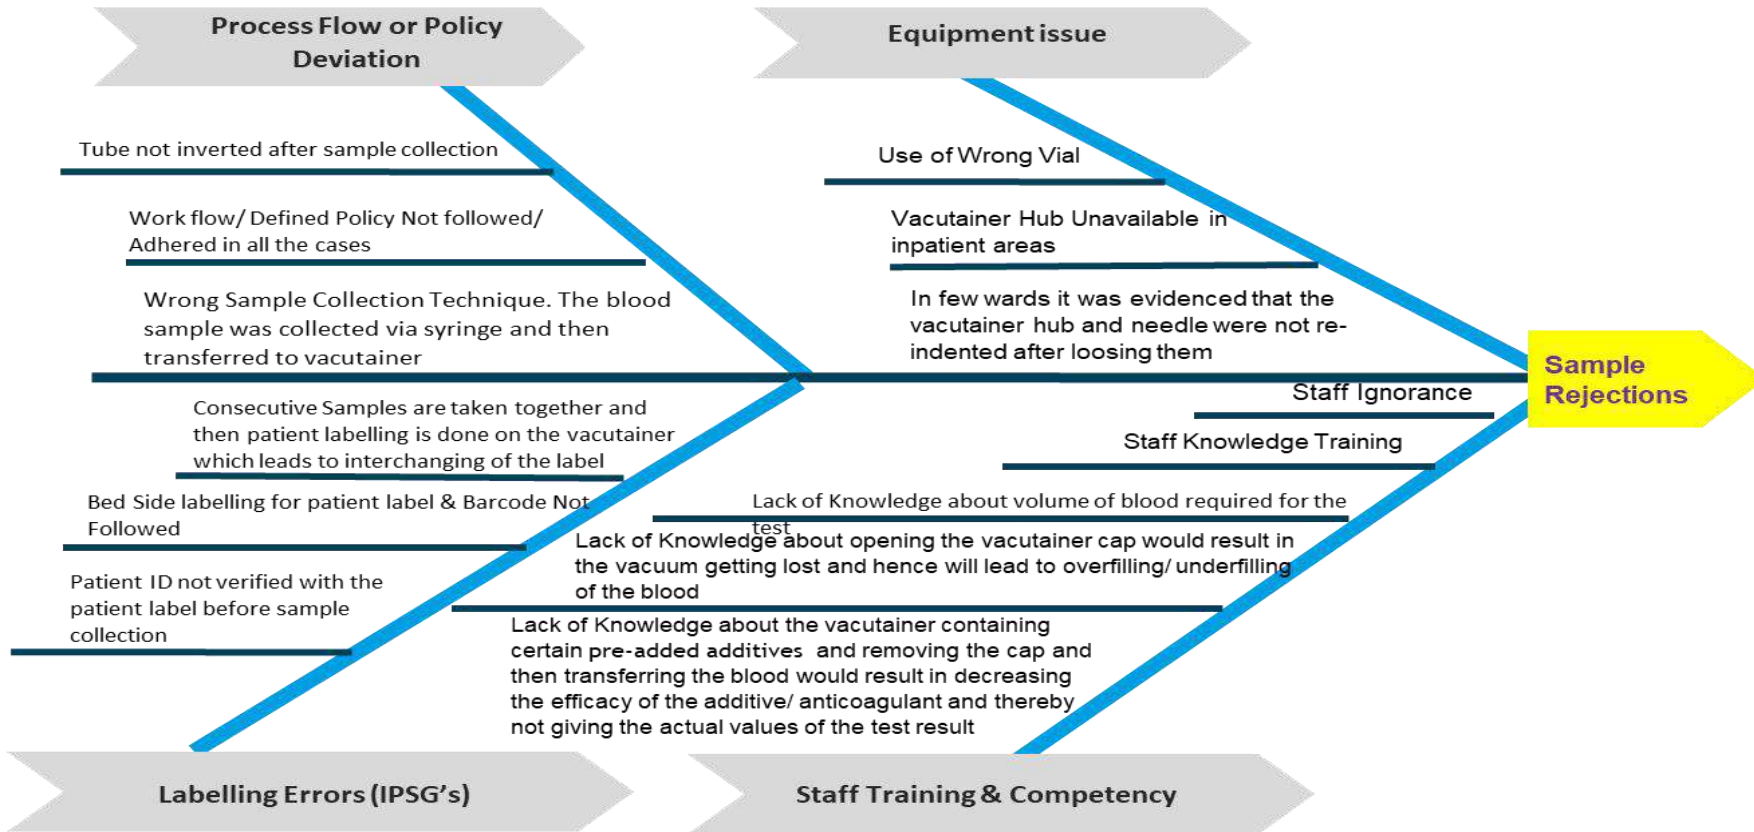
Process Flow or Policy Deviation

Equipment issue

Tube not inverted after sample collection

Work flow/ Defined Policy Not followed/ Adhered in all the cases

Wrong Sample Collection Technique. The blood sample was collected via syringe and then transferred to vacutainer

Use of Wrong Vial

Vacutainer Hub Unavailable in inpatient areas

In few wards it was evidenced that the vacutainer hub and needle were not re-indented after loosing them

Sample Rejections

Staff Ignorance

Staff Knowledge Training

Consecutive Samples are taken together and then patient labelling is done on the vacutainer which leads to interchanging of the label

Bed Side labelling for patient label & Barcode Not Followed

Lack of Knowledge about volume of blood required for the test

Lack of Knowledge about opening the vacutainer cap would result in the vacuum getting lost and hence will lead to overfilling/ underfilling of the blood

Patient ID not verified with the patient label before sample collection

Lack of Knowledge about the vacutainer containing certain pre-added additives and removing the cap and then transferring the blood would result in decreasing the efficacy of the additive/ anticoagulant and thereby not giving the actual values of the test result

Labelling Errors (IPSG's)

Staff Training & Competency